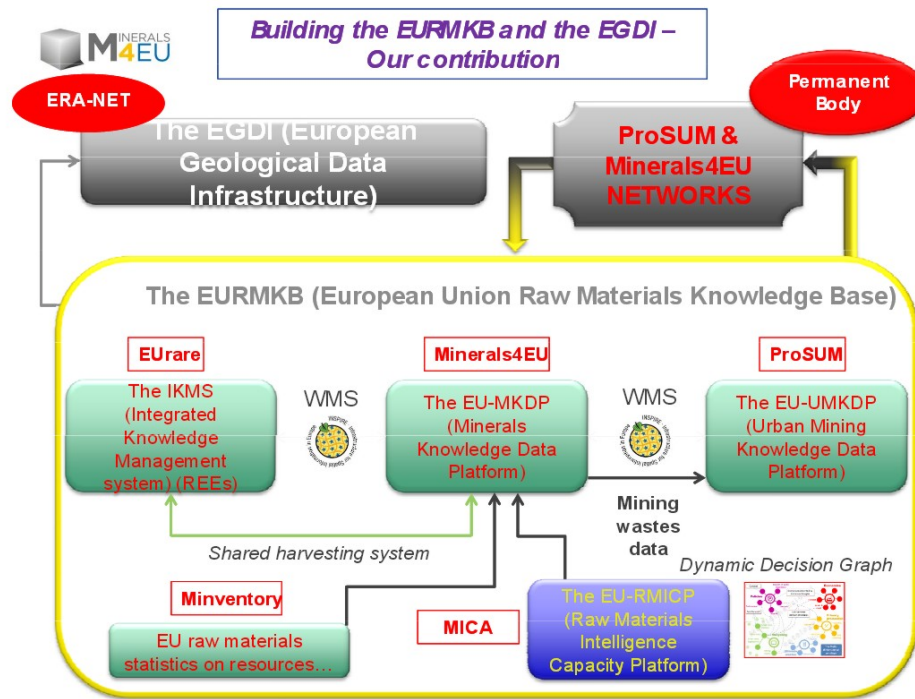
MINERALS 4EU

Building the EURMKB and the EGDI – Our contribution

ERA-NET

Permanent Body

The EGDI (European Geological Data Infrastructure)

ProSUM & Minerals4EU NETWORKS

The EURMKB (European Union Raw Materials Knowledge Base)

EUrare

Minerals4EU

ProSUM

The IKMS (Integrated Knowledge Management system) (REEs)

WMS

The EU-MKDP (Minerals Knowledge Data Platform)

WMS

The EU-UMKDP (Urban Mining Knowledge Data Platform)

Mining wastes data

Shared harvesting system

Dynamic Decision Graph

Minventory

EU raw materials statistics on resources…

MICA

The EU-RMICP (Raw Materials Intelligence Capacity Platform)